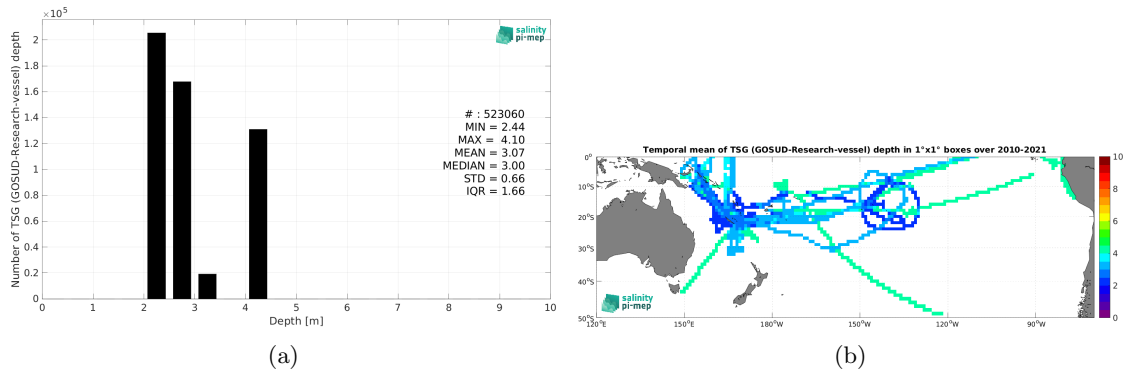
$\times 10^5$

2
1.8
1.6
1.4
1.2
1
0.8
0.6
0.4
0.2
0

Number of TSG (GOSUD-Research-vessel) depth

salinity pi-mep

# : 523060
MIN = 2.44
MAX = 4.10
MEAN = 3.07
MEDIAN = 3.00
STD = 0.66
IQR = 1.66

0 1 2 3 4 5 6 7 8 9 10
Depth [m]

(a)

Temporal mean of TSG (GOSUD-Research-vessel) depth in 1°x1° boxes over 2010-2021

0°
10°S
20°S
30°S
40°S
50°S

120°E 150°E 180°W 150°W 120°W 90°W

10
8
6
4
2
0

salinity pi-mep

(b)